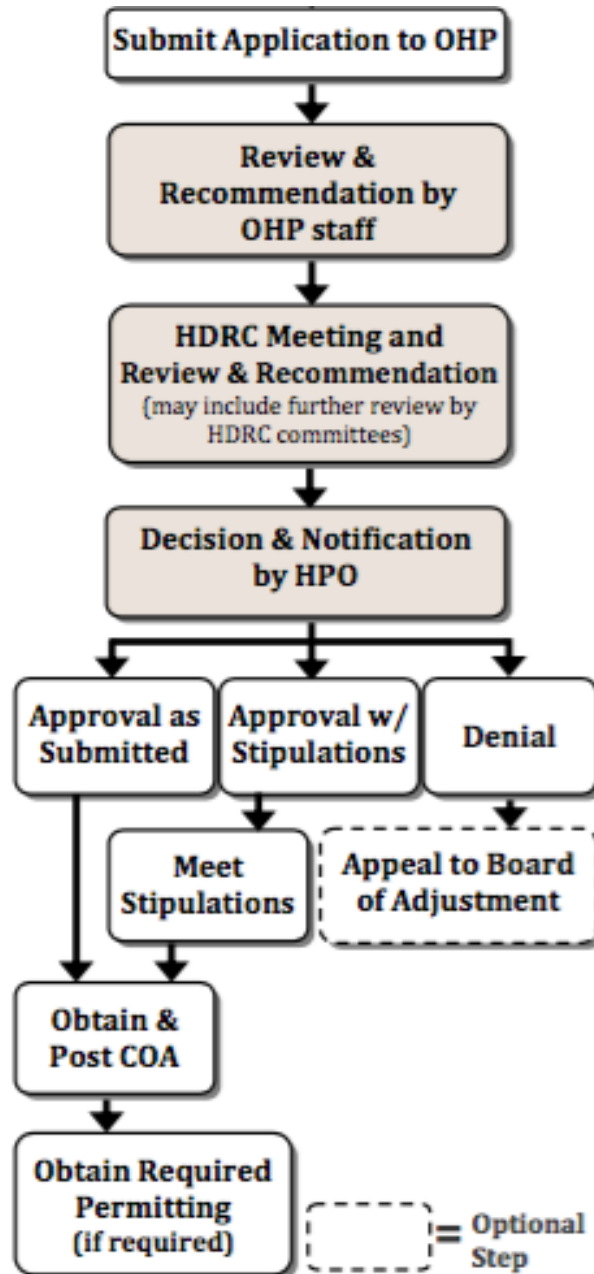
Submit Application to OHP

Review & Recommendation by OHP staff

HDRC Meeting and Review & Recommendation
(may include further review by HDRC committees)

Decision & Notification by HPO

Approval as Submitted

Approval w/ Stipulations

Denial

Meet Stipulations

Appeal to Board of Adjustment

Obtain & Post COA

Obtain Required Permitting
(if required)

= Optional Step